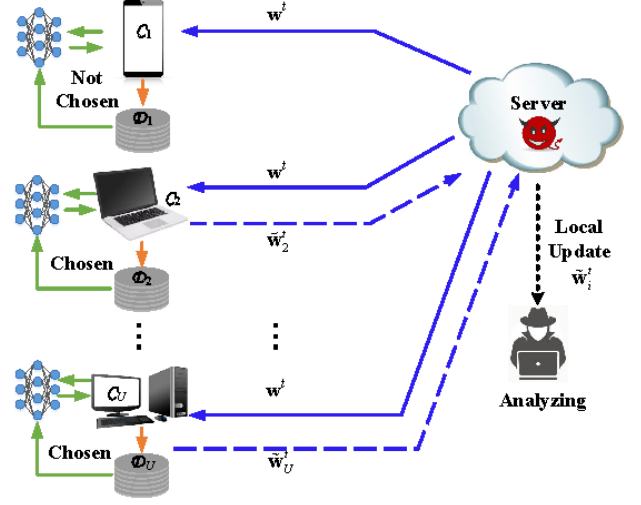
$C_1$

Not Chosen

$\mathcal{D}_1$

$\mathbf{w}^t$

Server

$\mathbf{w}^t$

$C_2$

$\tilde{\mathbf{w}}_2^t$

Chosen

$\mathcal{D}_2$

Local Update $\tilde{\mathbf{w}}_i^t$

$C_U$

$\mathbf{w}^t$

Analyzing

Chosen

$\mathcal{D}_U$

$\tilde{\mathbf{w}}_U^t$